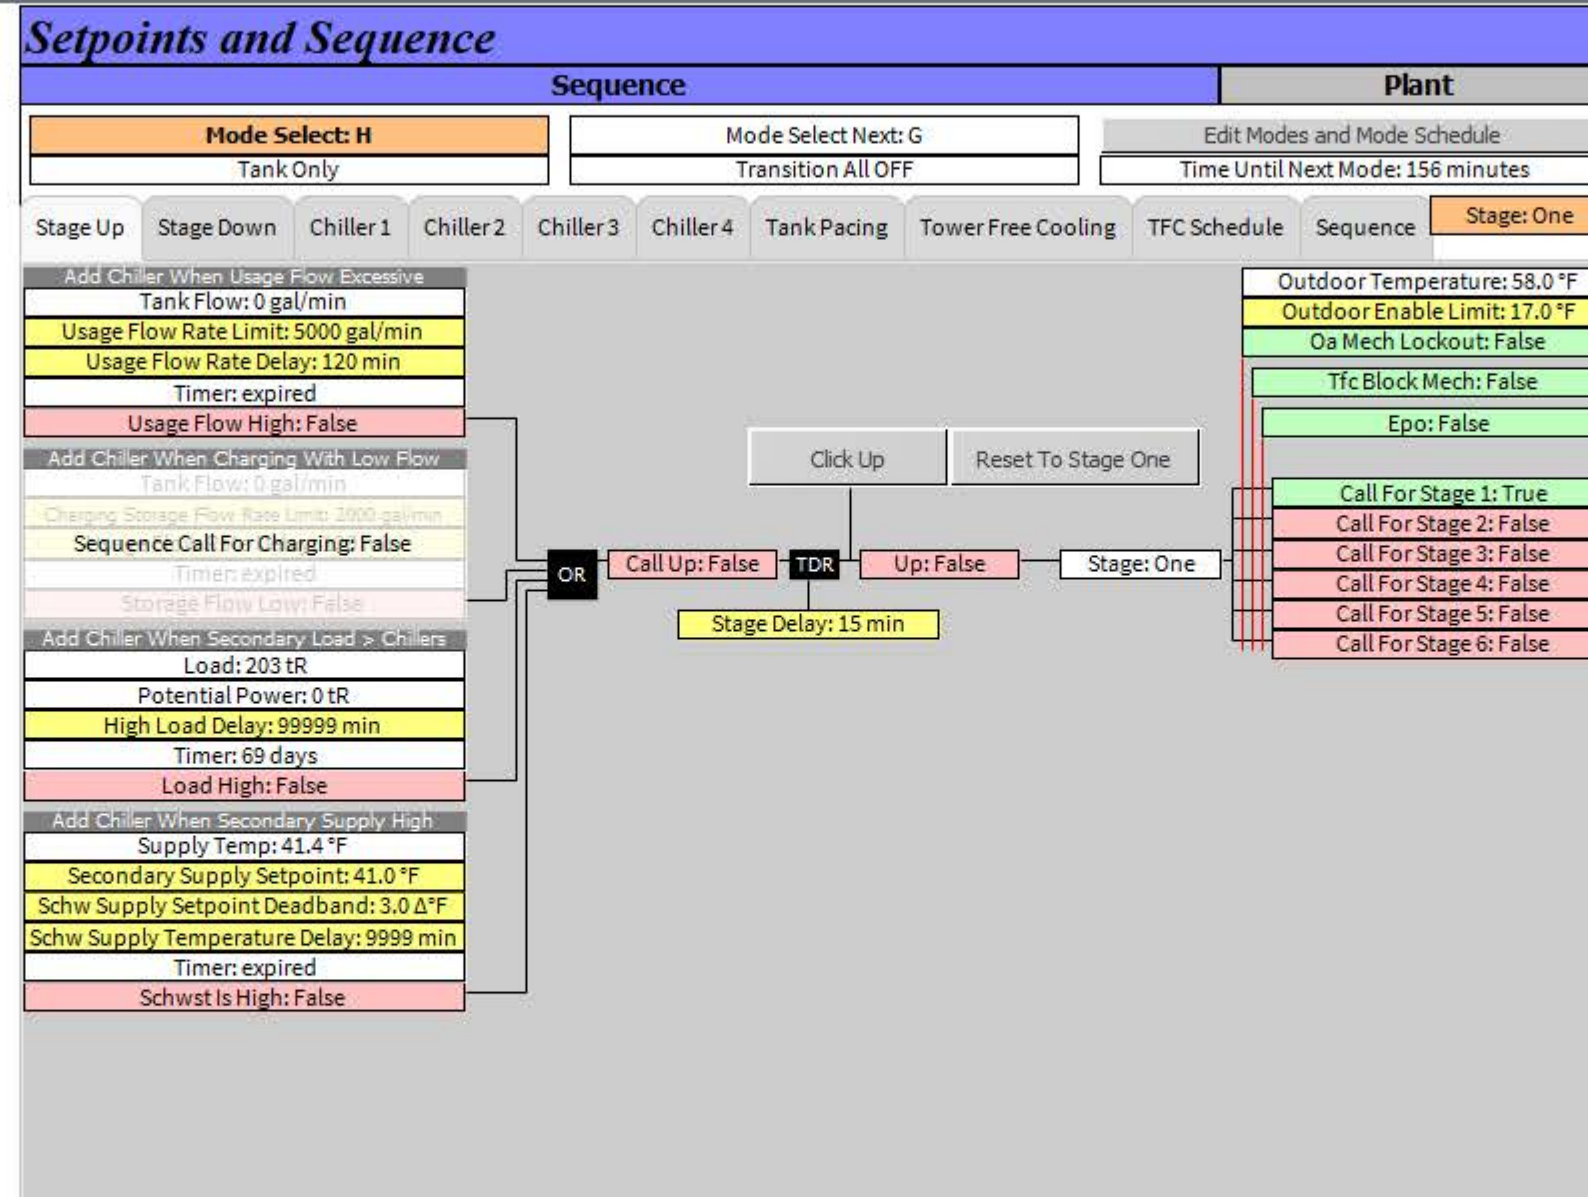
Setpoints and Sequence

Sequence

Plant

Mode Select: H

Tank Only

Mode Select Next: G

Transition All OFF

Edit Modes and Mode Schedule

Time Until Next Mode: 156 minutes

Stage Up | Stage Down | Chiller 1 | Chiller 2 | Chiller 3 | Chiller 4 | Tank Pacing | Tower Free Cooling | TFC Schedule | Sequence

Stage: One

Add Chiller When Usage Flow Excessive
Tank Flow: 0 gal/min
Usage Flow Rate Limit: 5000 gal/min
Usage Flow Rate Delay: 120 min
Timer: expired
Usage Flow High: False

Add Chiller When Charging With Low Flow
Tank Flow: 0 gal/min
Charging Storage Flow Rate Limit: 2000 gal/min
Sequence Call For Charging: False
Timer: expired
Storage Flow Low: False

Add Chiller When Secondary Load > Chillers
Load: 203 tR
Potential Power: 0 tR
High Load Delay: 99999 min
Timer: 69 days
Load High: False

Add Chiller When Secondary Supply High
Supply Temp: 41.4 °F
Secondary Supply Setpoint: 41.0 °F
Schw Supply Setpoint Deadband: 3.0 Δ°F
Schw Supply Temperature Delay: 9999 min
Timer: expired
Schwst Is High: False

Click Up

Reset To Stage One

OR

Call Up: False

TDR

Up: False

Stage: One

Stage Delay: 15 min

Outdoor Temperature: 58.0 °F
Outdoor Enable Limit: 17.0 °F
Oa Mech Lockout: False
Tfc Block Mech: False
Epo: False

Call For Stage 1: True
Call For Stage 2: False
Call For Stage 3: False
Call For Stage 4: False
Call For Stage 5: False
Call For Stage 6: False